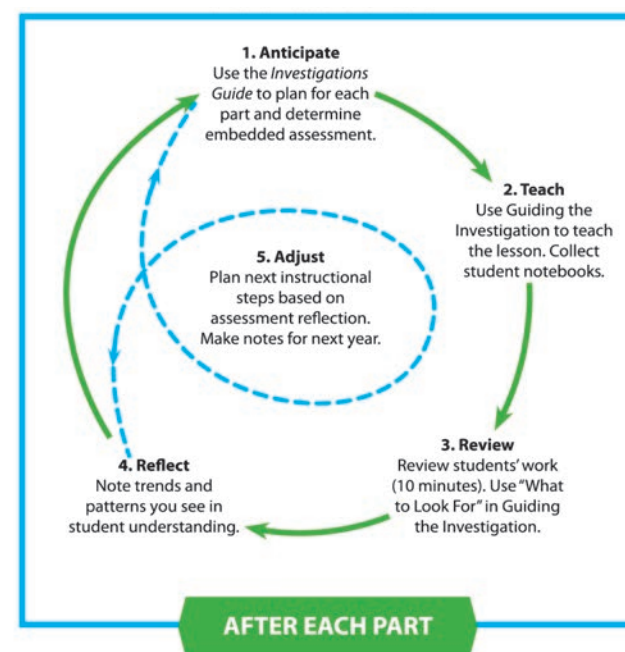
1. Anticipate
Use the Investigations Guide to plan for each part and determine embedded assessment.

2. Teach
Use Guiding the Investigation to teach the lesson. Collect student notebooks.

3. Review
Review students' work (10 minutes). Use "What to Look For" in Guiding the Investigation.

4. Reflect
Note trends and patterns you see in student understanding.

5. Adjust
Plan next instructional steps based on assessment reflection. Make notes for next year.

AFTER EACH PART